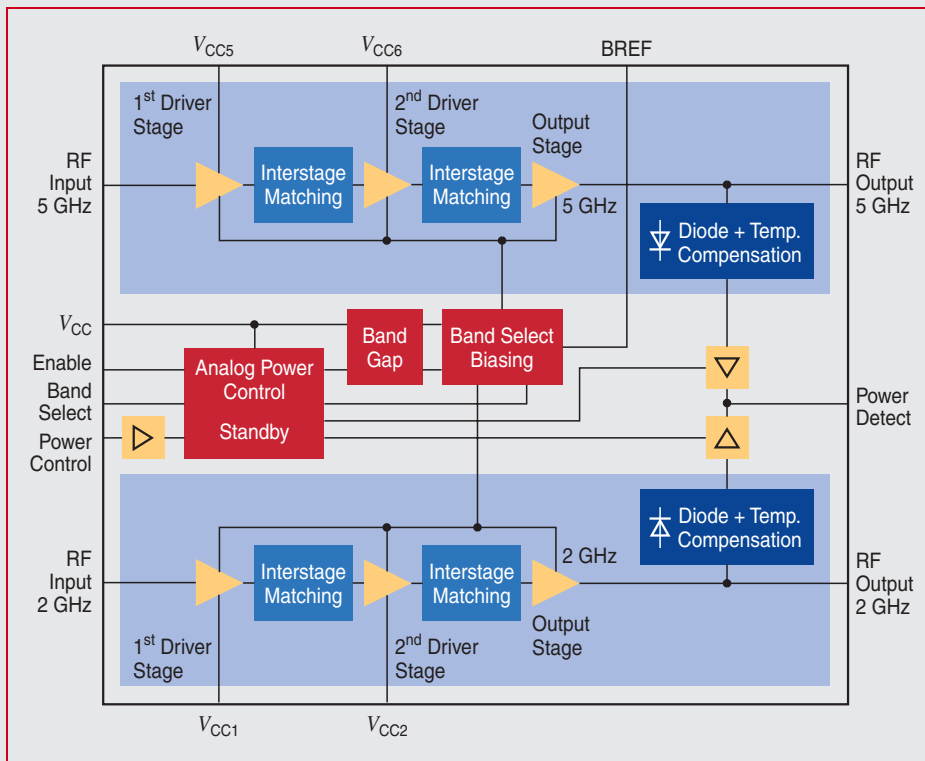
$V_{CC5}$
$V_{CC6}$
BREF

1st Driver Stage
2nd Driver Stage
Output Stage

RF Input 5 GHz
Interstage Matching
Interstage Matching
5 GHz
RF Output 5 GHz

Diode + Temp. Compensation

$V_{CC}$
Band Gap
Band Select Biasing
Enable
Analog Power Control
Band Select
Standby
Power Control
Power Detect

Diode + Temp. Compensation
2 GHz
RF Input 2 GHz
Interstage Matching
Interstage Matching
RF Output 2 GHz

1st Driver Stage
2nd Driver Stage
Output Stage

$V_{CC1}$
$V_{CC2}$